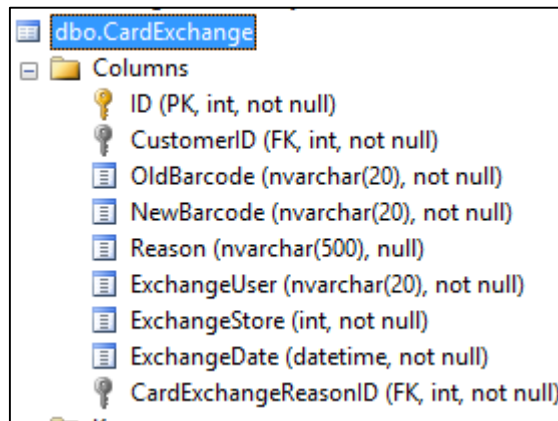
dbo.CardExchange
Columns
ID (PK, int, not null)
CustomerID (FK, int, not null)
OldBarcode (nvarchar(20), not null)
NewBarcode (nvarchar(20), not null)
Reason (nvarchar(500), null)
ExchangeUser (nvarchar(20), not null)
ExchangeStore (int, not null)
ExchangeDate (datetime, not null)
CardExchangeReasonID (FK, int, not null)